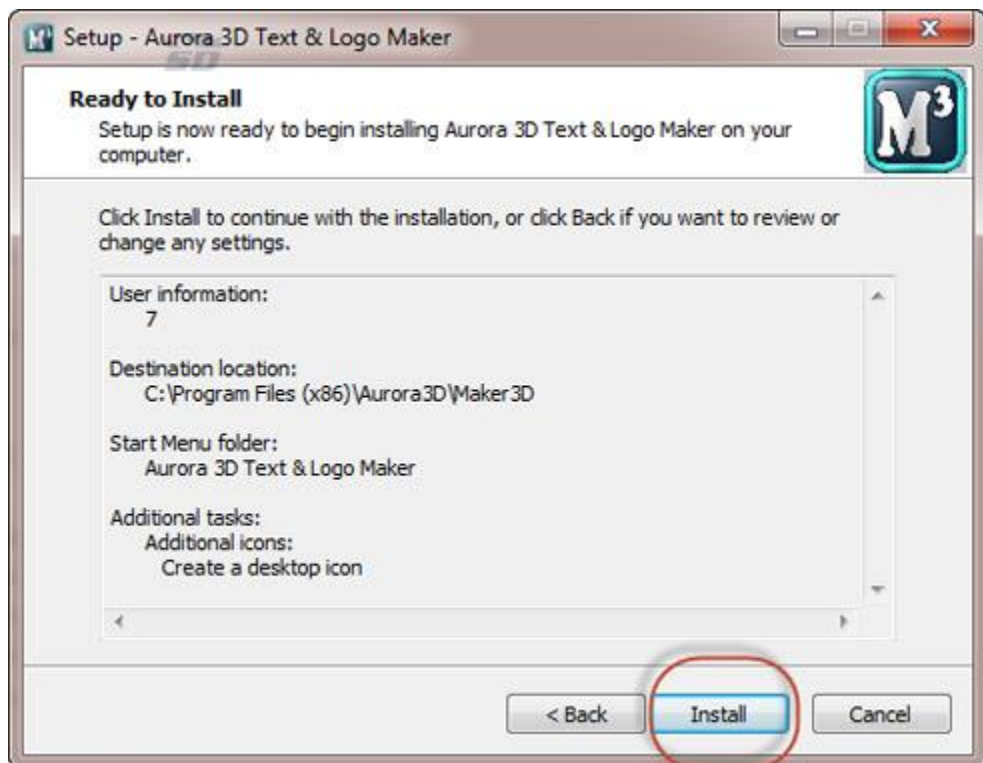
Setup - Aurora 3D Text & Logo Maker

Ready to Install
Setup is now ready to begin installing Aurora 3D Text & Logo Maker on your computer.

$M^3$

Click Install to continue with the installation, or click Back if you want to review or change any settings.

User information:
7

Destination location:
C:\Program Files (x86)\Aurora3D\Maker3D

Start Menu folder:
Aurora 3D Text & Logo Maker

Additional tasks:
Additional icons:
Create a desktop icon

< Back
Install
Cancel